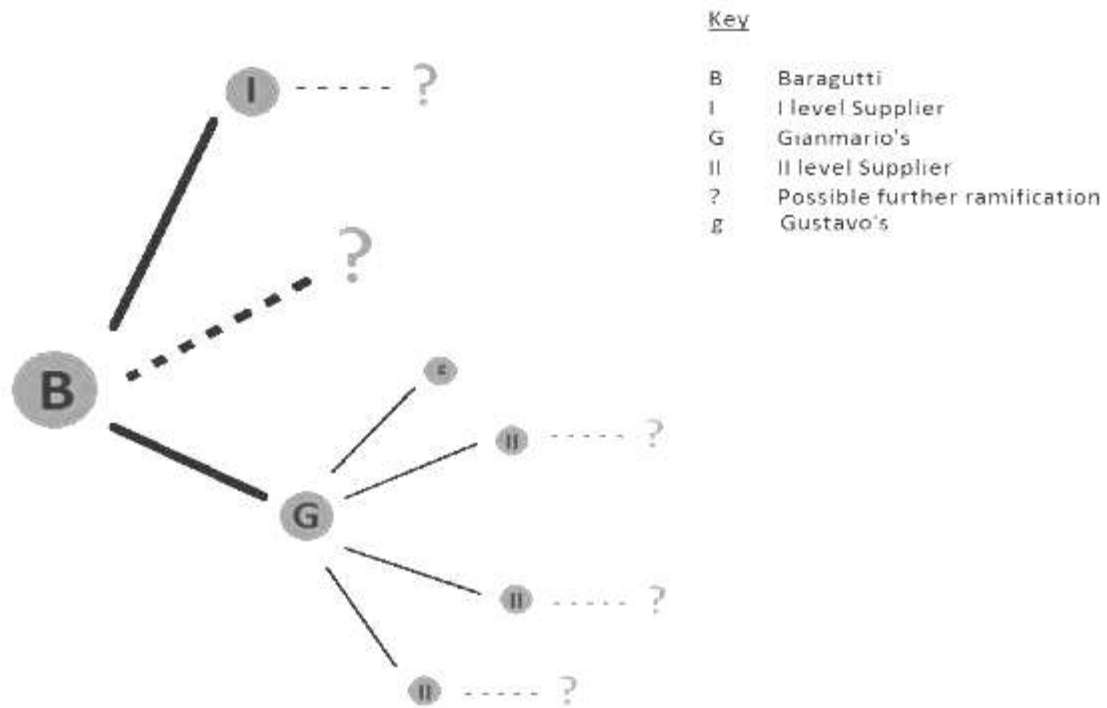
I ----- ?

?

B

g

II ----- ?

G

II ----- ?

II ----- ?

Key

| | |
|---|---|
| B | Baragutti |
| I | I level Supplier |
| G | Gianmario's |
| II | II level Supplier |
| ? | Possible further ramification |
| g | Gustavo's |